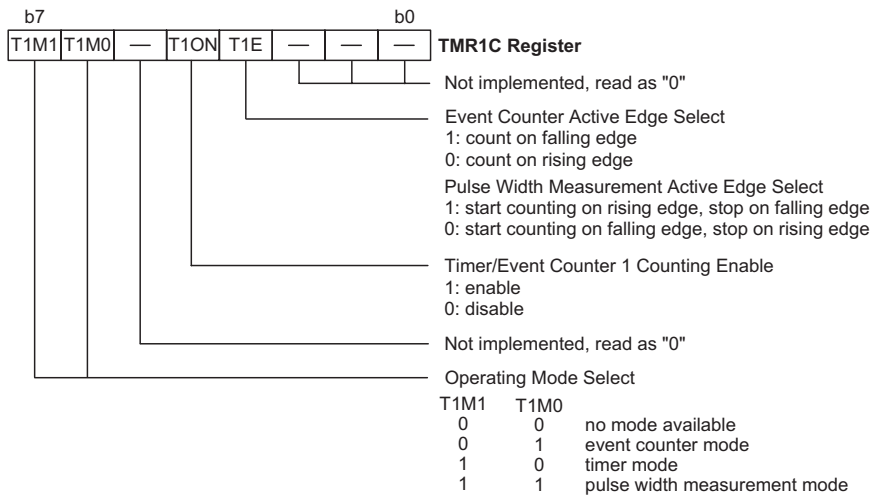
b7 b0

| T1M1 | T1M0 | — | T1ON | T1E | — | — | — |
|---|---|---|---|---|---|---|---|

TMR1C Register

Not implemented, read as "0"

Event Counter Active Edge Select
1: count on falling edge
0: count on rising edge

Pulse Width Measurement Active Edge Select
1: start counting on rising edge, stop on falling edge
0: start counting on falling edge, stop on rising edge

Timer/Event Counter 1 Counting Enable
1: enable
0: disable

Not implemented, read as "0"

Operating Mode Select

| T1M1 | T1M0 | |
|---|---|---|
| 0 | 0 | no mode available |
| 0 | 1 | event counter mode |
| 1 | 0 | timer mode |
| 1 | 1 | pulse width measurement mode |